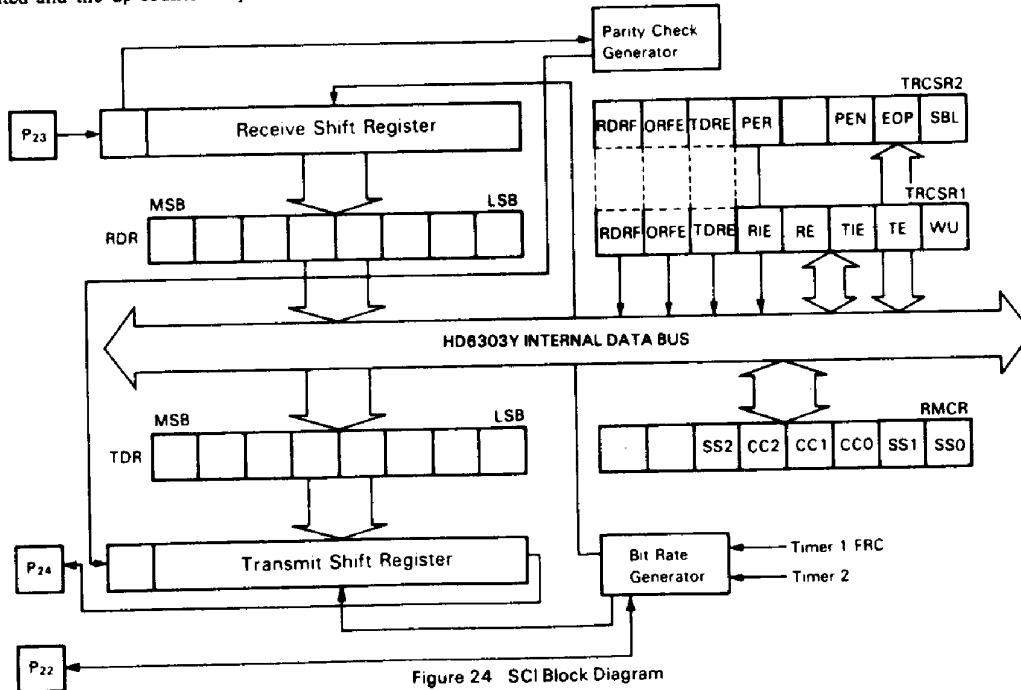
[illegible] and the up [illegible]

Parity Check Generator

TRCSR2

$P_{23}$

Receive Shift Register

RDRF ORFE TDRE PER PEN EOP SBL

TRCSR1

MSB LSB

RDR

RDRF ORFE TDRE RIE RE TIE TE WU

HD6303Y INTERNAL DATA BUS

MSB LSB

RMCR

TDR

SS2 CC2 CC1 CC0 SS1 SS0

$P_{24}$

Transmit Shift Register

Bit Rate Generator

Timer 1 FRC

Timer 2

$P_{22}$

Figure 24 SCI Block Diagram